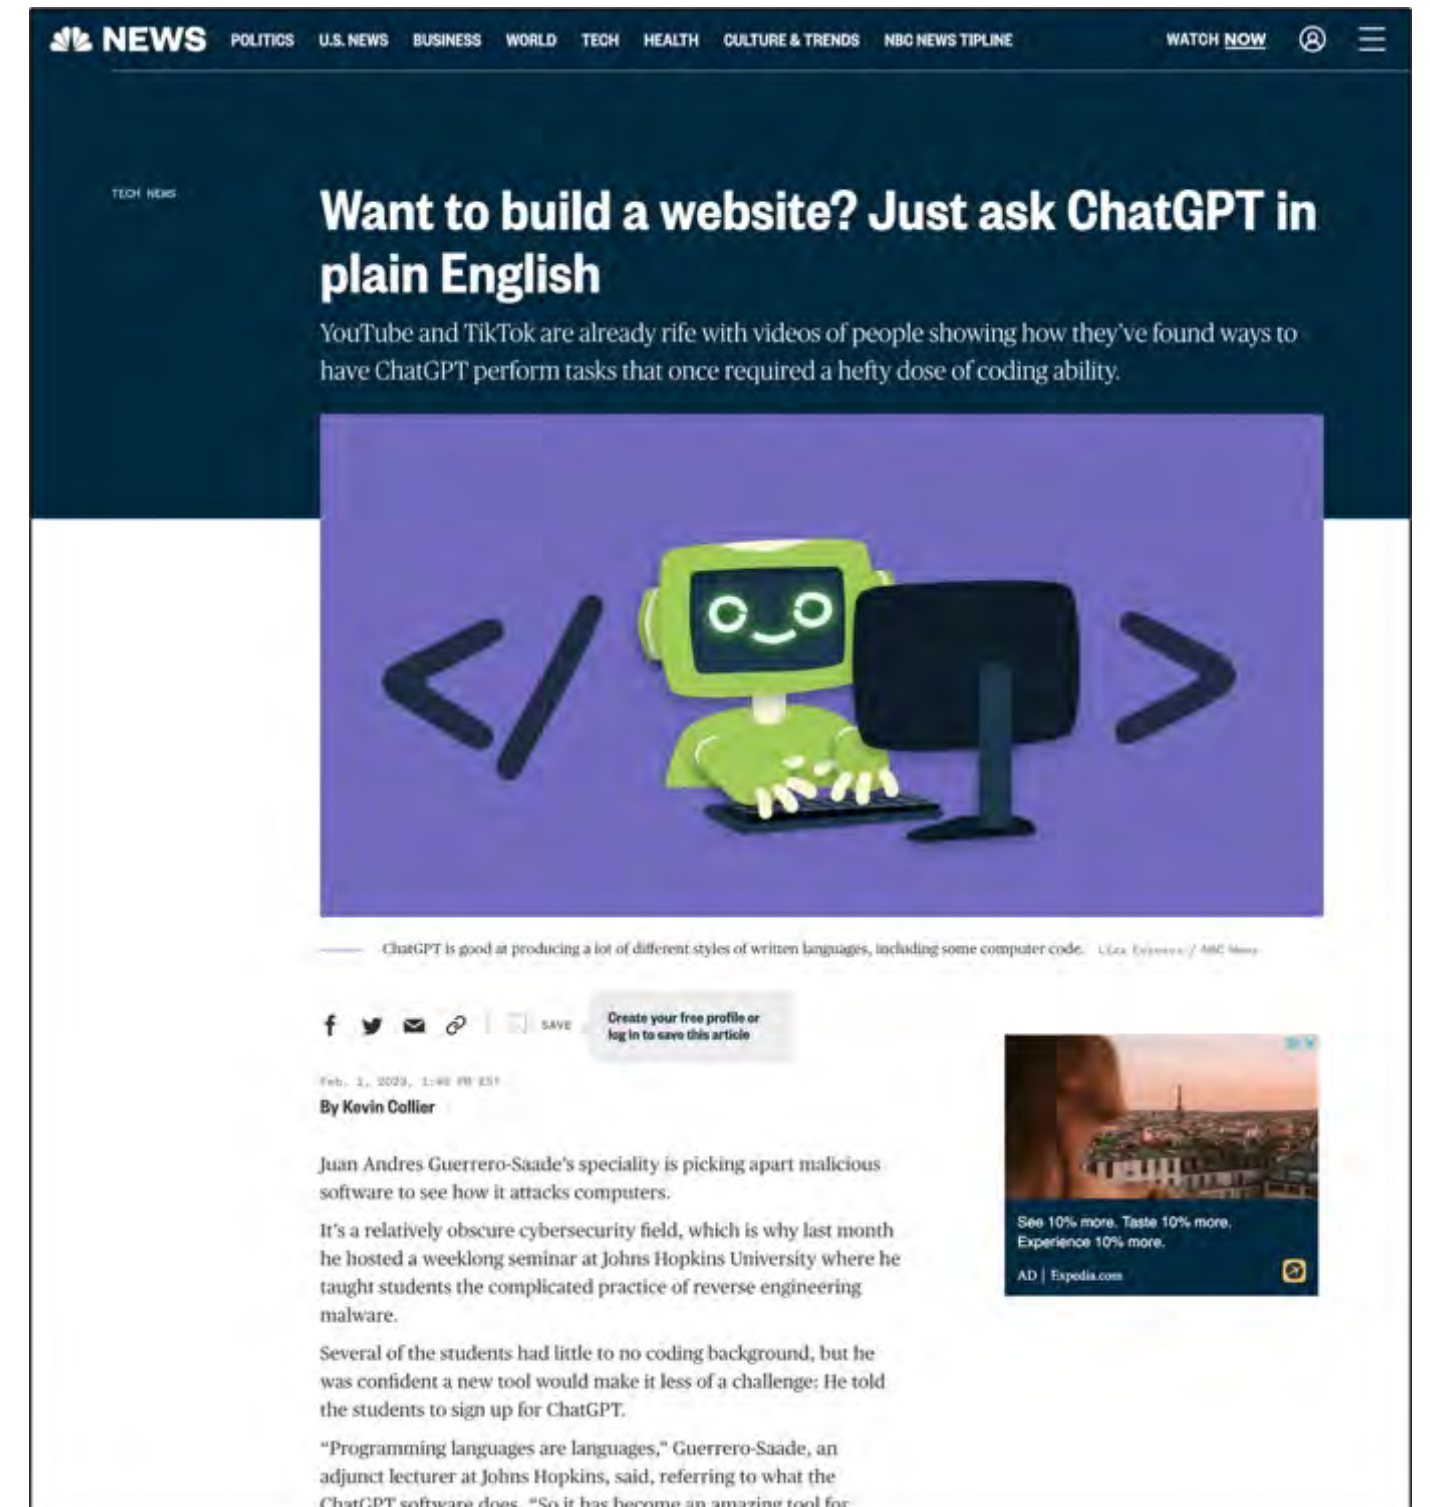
NEWS POLITICS U.S. NEWS BUSINESS WORLD TECH HEALTH CULTURE & TRENDS NBC NEWS TIPLINE WATCH NOW

TECH NEWS

Want to build a website? Just ask ChatGPT in plain English

YouTube and TikTok are already rife with videos of people showing how they've found ways to have ChatGPT perform tasks that once required a hefty dose of coding ability.

ChatGPT is good at producing a lot of different styles of written languages, including some computer code. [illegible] / NBC News

SAVE Create your free profile or log in to save this article

Feb. 1, 2023, 1:40 PM EST

By Kevin Collier

Juan Andres Guerrero-Saade's speciality is picking apart malicious software to see how it attacks computers.

It's a relatively obscure cybersecurity field, which is why last month he hosted a weeklong seminar at Johns Hopkins University where he taught students the complicated practice of reverse engineering malware.

Several of the students had little to no coding background, but he was confident a new tool would make it less of a challenge: He told the students to sign up for ChatGPT.

"Programming languages are languages," Guerrero-Saade, an adjunct lecturer at Johns Hopkins, said, referring to what the ChatGPT software does. "So it has become an amazing tool for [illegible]

See 10% more. Taste 10% more. Experience 10% more.

AD | Expedia.com